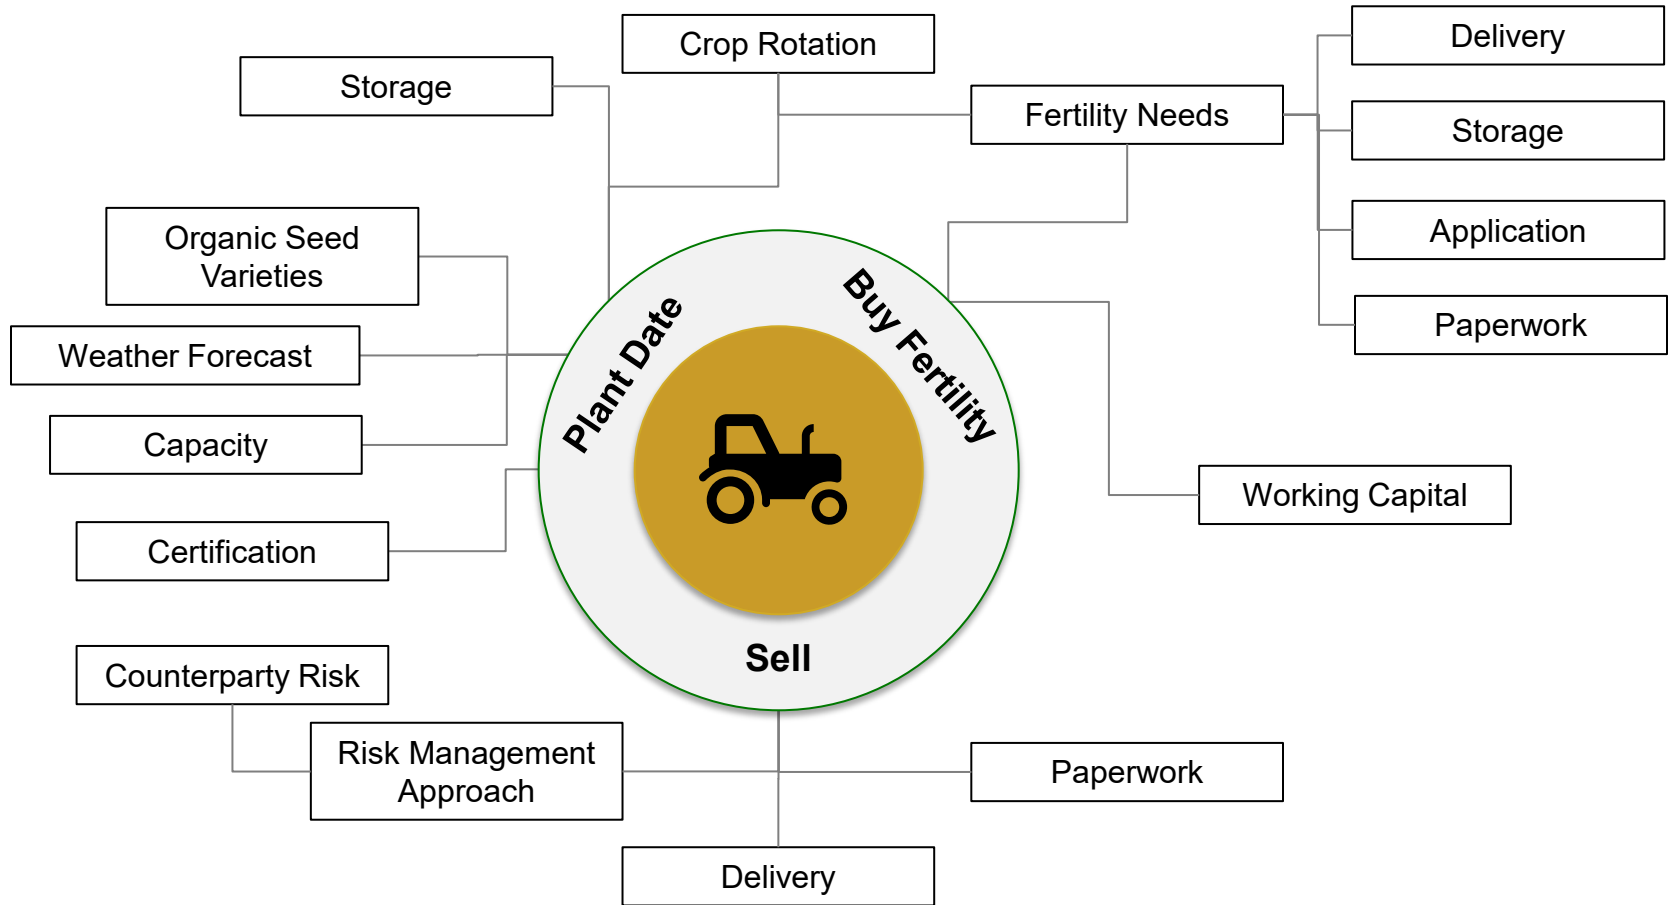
Crop Rotation

Storage

Delivery

Fertility Needs

Storage

Application

Paperwork

Organic Seed Varieties

Weather Forecast

Capacity

Certification

Plant Date

Buy Fertility

Sell

Working Capital

Counterparty Risk

Risk Management Approach

Paperwork

Delivery